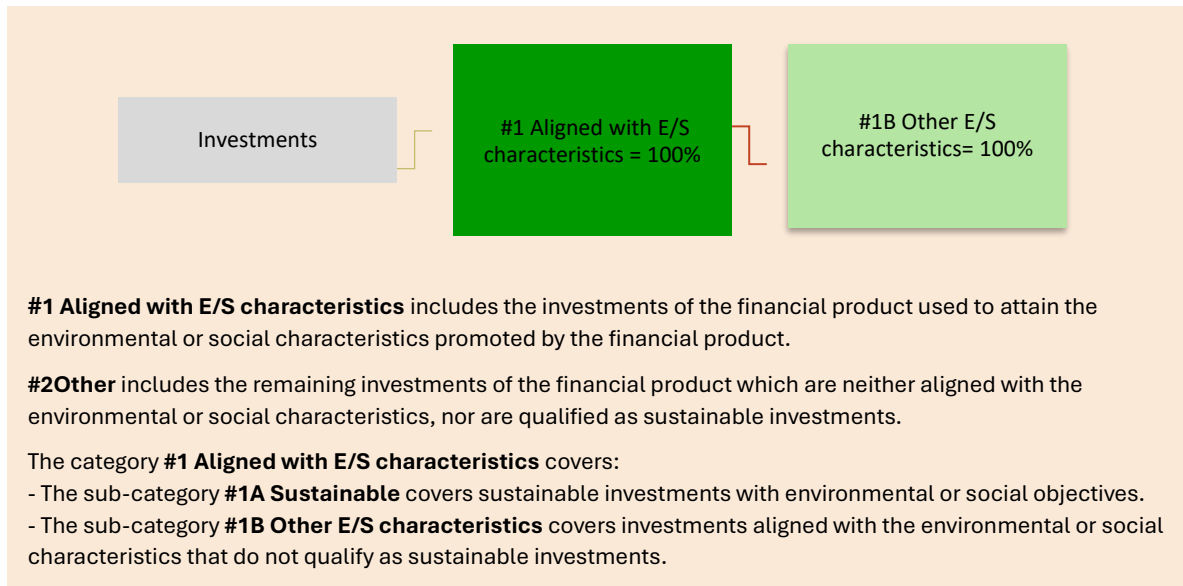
Investments

#1 Aligned with E/S characteristics = 100%

#1B Other E/S characteristics= 100%

**#1 Aligned with E/S characteristics** includes the investments of the financial product used to attain the environmental or social characteristics promoted by the financial product.

**#2Other** includes the remaining investments of the financial product which are neither aligned with the environmental or social characteristics, nor are qualified as sustainable investments.

The category **#1 Aligned with E/S characteristics** covers:
- The sub-category **#1A Sustainable** covers sustainable investments with environmental or social objectives.
- The sub-category **#1B Other E/S characteristics** covers investments aligned with the environmental or social characteristics that do not qualify as sustainable investments.